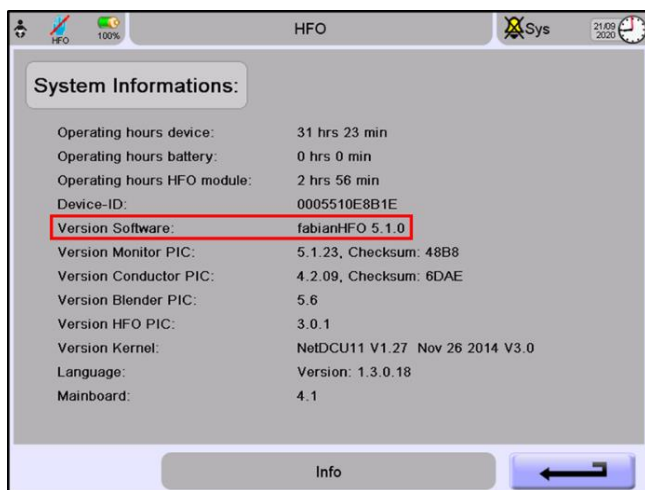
HFO 100% HFO Sys 21/09 2020

System Informations:

| | |
|---|---|
| Operating hours device: | 31 hrs 23 min |
| Operating hours battery: | 0 hrs 0 min |
| Operating hours HFO module: | 2 hrs 56 min |
| Device-ID: | 0005510E8B1E |
| Version Software: | fabianHFO 5.1.0 |
| Version Monitor PIC: | 5.1.23, Checksum: 48B8 |
| Version Conductor PIC: | 4.2.09, Checksum: 6DAE |
| Version Blender PIC: | 5.6 |
| Version HFO PIC: | 3.0.1 |
| Version Kernel: | NetDCU11 V1.27 Nov 26 2014 V3.0 |
| Language: | Version: 1.3.0.18 |
| Mainboard: | 4.1 |

Info